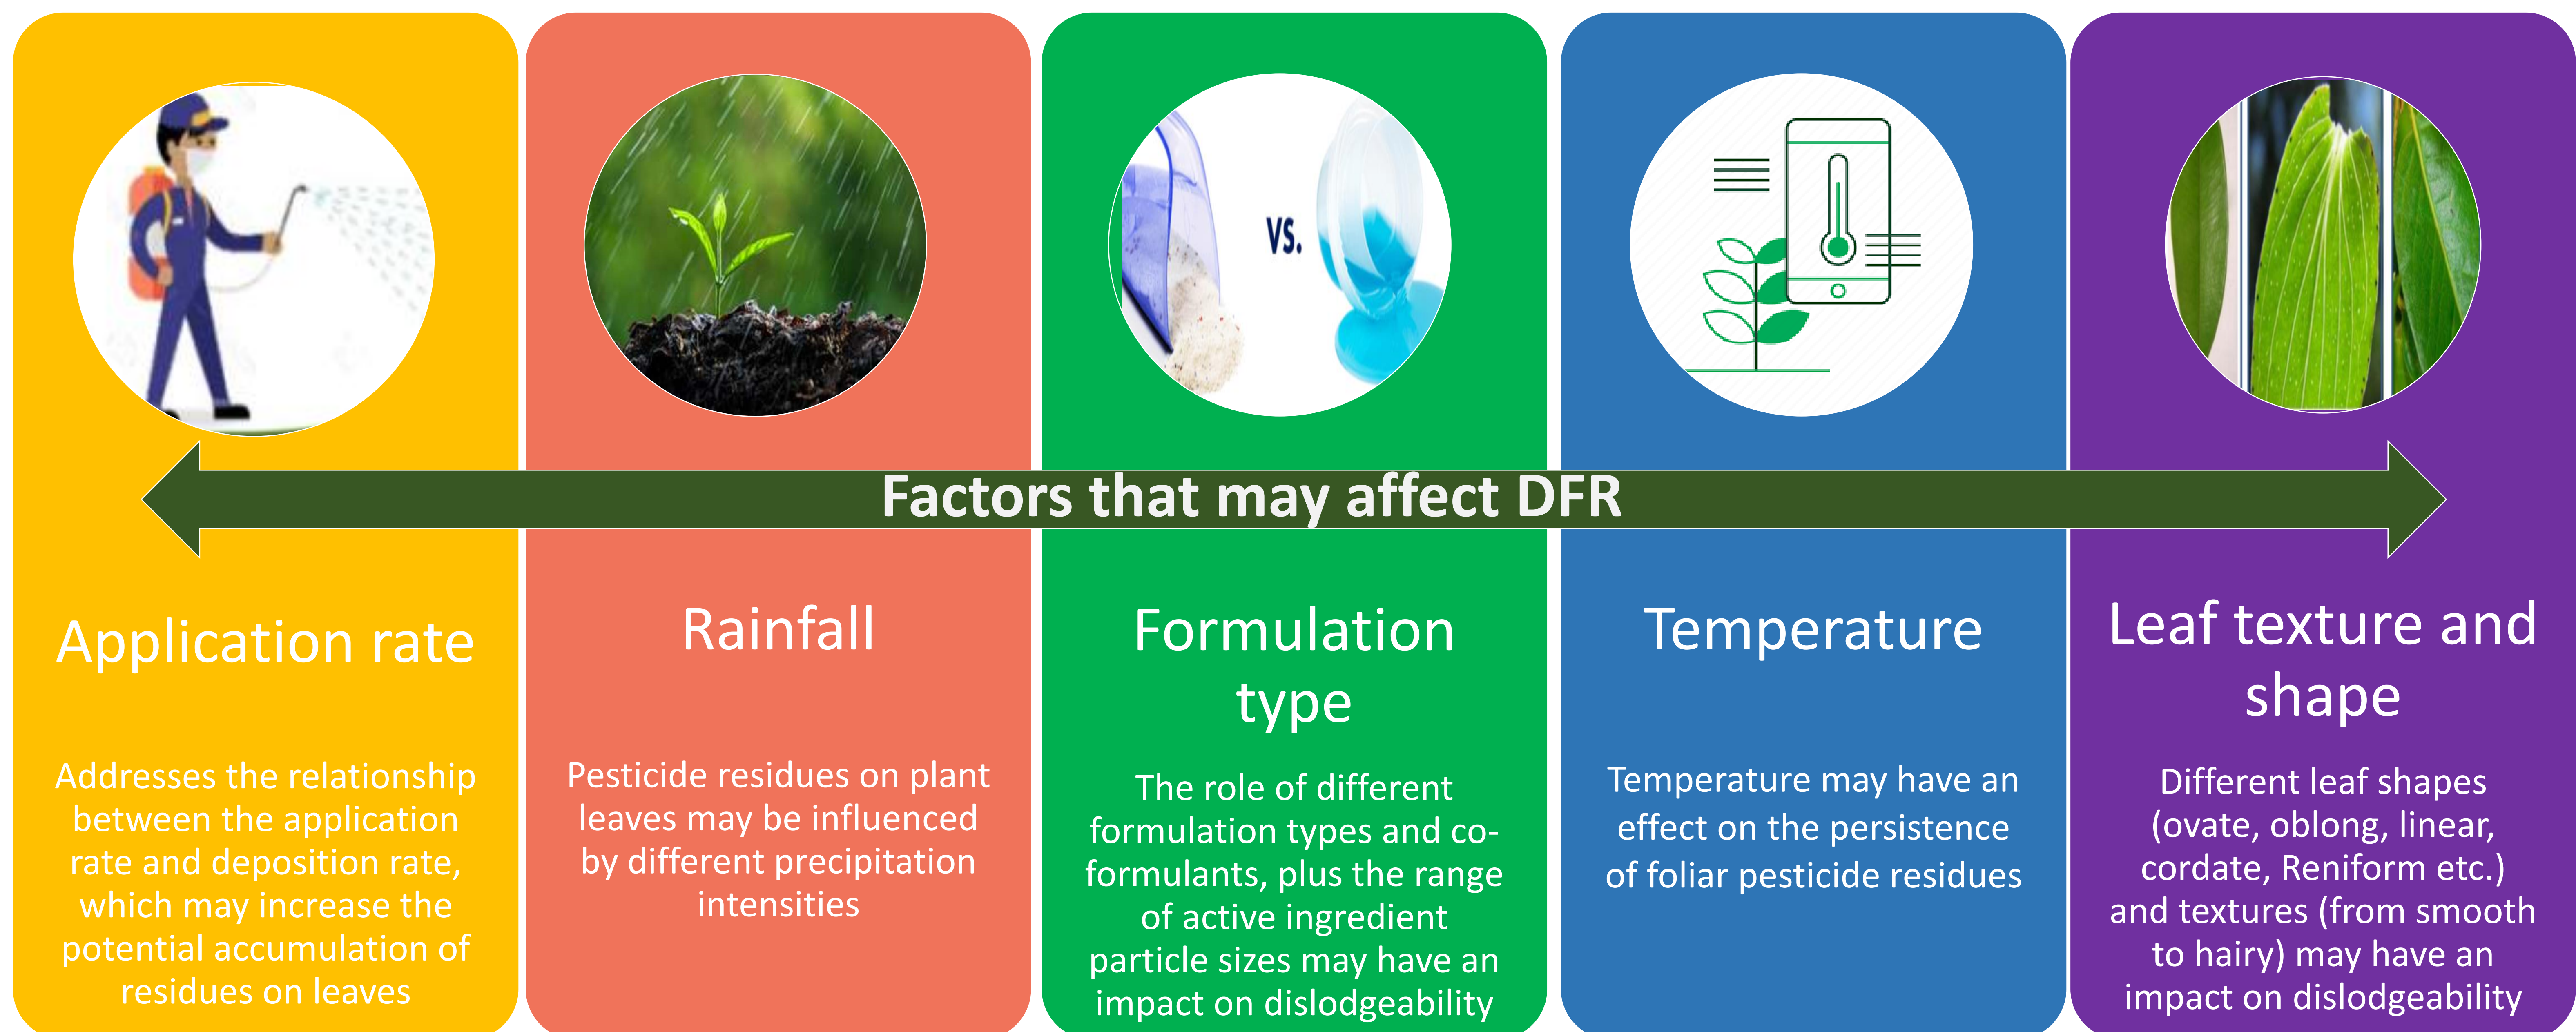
VS.

Factors that may affect DFR

Application rate

Addresses the relationship between the application rate and deposition rate, which may increase the potential accumulation of residues on leaves

Rainfall

Pesticide residues on plant leaves may be influenced by different precipitation intensities

Formulation type

The role of different formulation types and co-formulants, plus the range of active ingredient particle sizes may have an impact on dislodgeability

Temperature

Temperature may have an effect on the persistence of foliar pesticide residues

Leaf texture and shape

Different leaf shapes (ovate, oblong, linear, cordate, Reniform etc.) and textures (from smooth to hairy) may have an impact on dislodgeability